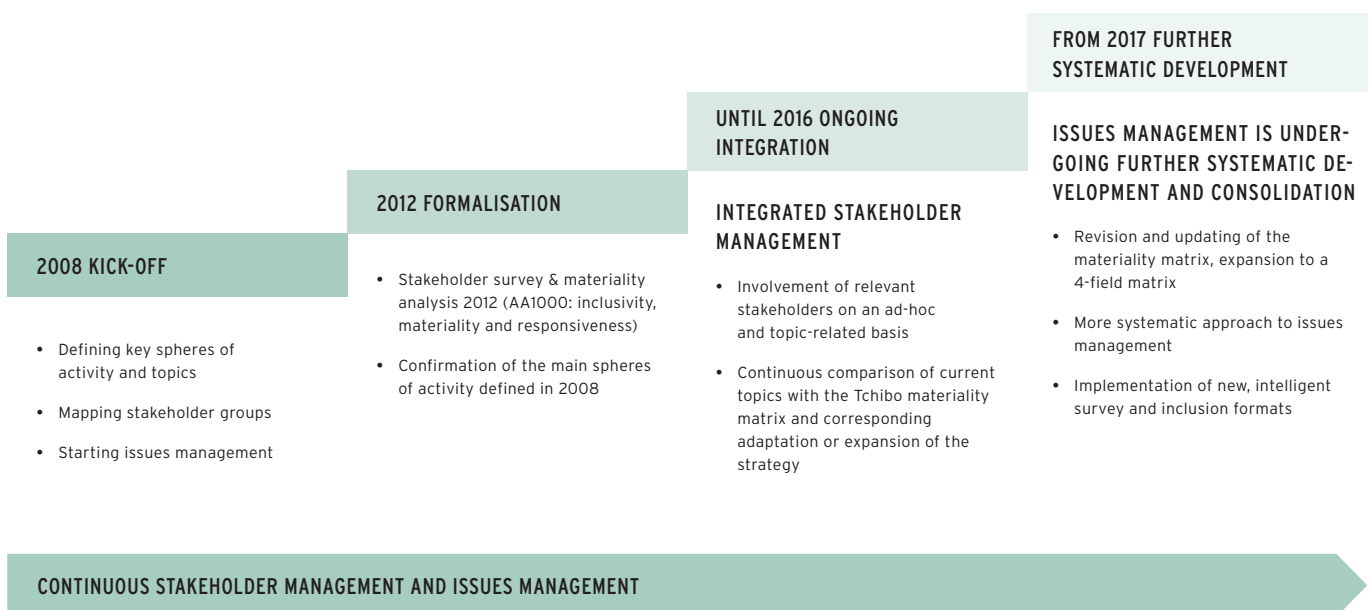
2008 KICK-OFF

• Defining key spheres of activity and topics
• Mapping stakeholder groups
• Starting issues management

2012 FORMALISATION

• Stakeholder survey & materiality analysis 2012 (AA1000: inclusivity, materiality and responsiveness)
• Confirmation of the main spheres of activity defined in 2008

UNTIL 2016 ONGOING INTEGRATION

INTEGRATED STAKEHOLDER MANAGEMENT

• Involvement of relevant stakeholders on an ad-hoc and topic-related basis
• Continuous comparison of current topics with the Tchibo materiality matrix and corresponding adaptation or expansion of the strategy

FROM 2017 FURTHER SYSTEMATIC DEVELOPMENT

ISSUES MANAGEMENT IS UNDERGOING FURTHER SYSTEMATIC DEVELOPMENT AND CONSOLIDATION

• Revision and updating of the materiality matrix, expansion to a 4-field matrix
• More systematic approach to issues management
• Implementation of new, intelligent survey and inclusion formats

CONTINUOUS STAKEHOLDER MANAGEMENT AND ISSUES MANAGEMENT